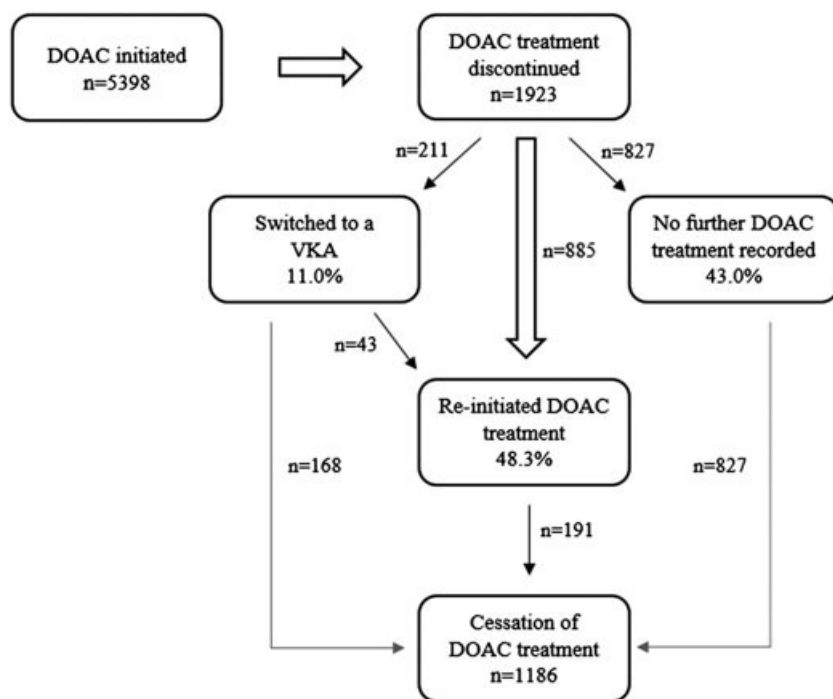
DOAC initiated
n=5398

DOAC treatment discontinued
n=1923

n=211

n=827

Switched to a VKA
11.0%

n=885

No further DOAC treatment recorded
43.0%

n=43

Re-initiated DOAC treatment
48.3%

n=168

n=827

n=191

Cessation of DOAC treatment
n=1186